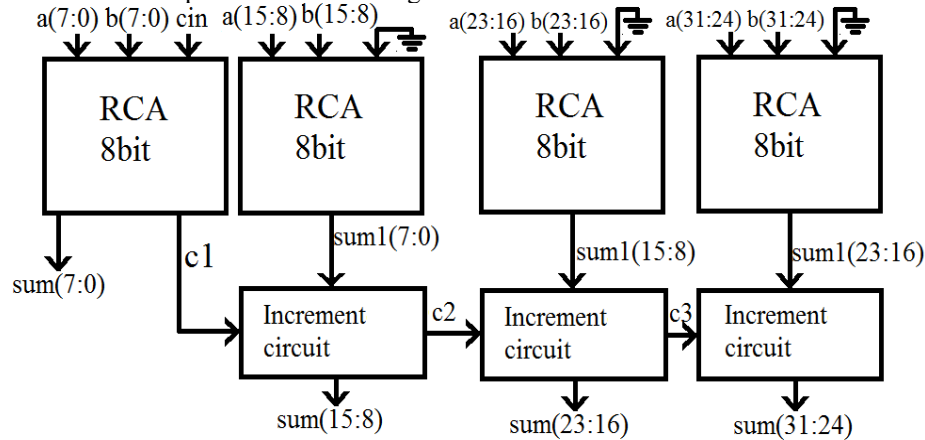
a(7:0) b(7:0) cin
a(15:8) b(15:8)
a(23:16) b(23:16)
a(31:24) b(31:24)

RCA 8bit
RCA 8bit
RCA 8bit
RCA 8bit

sum(7:0)
c1
sum1(7:0)
sum1(15:8)
sum1(23:16)

Increment circuit
c2
Increment circuit
c3
Increment circuit

sum(15:8)
sum(23:16)
sum(31:24)